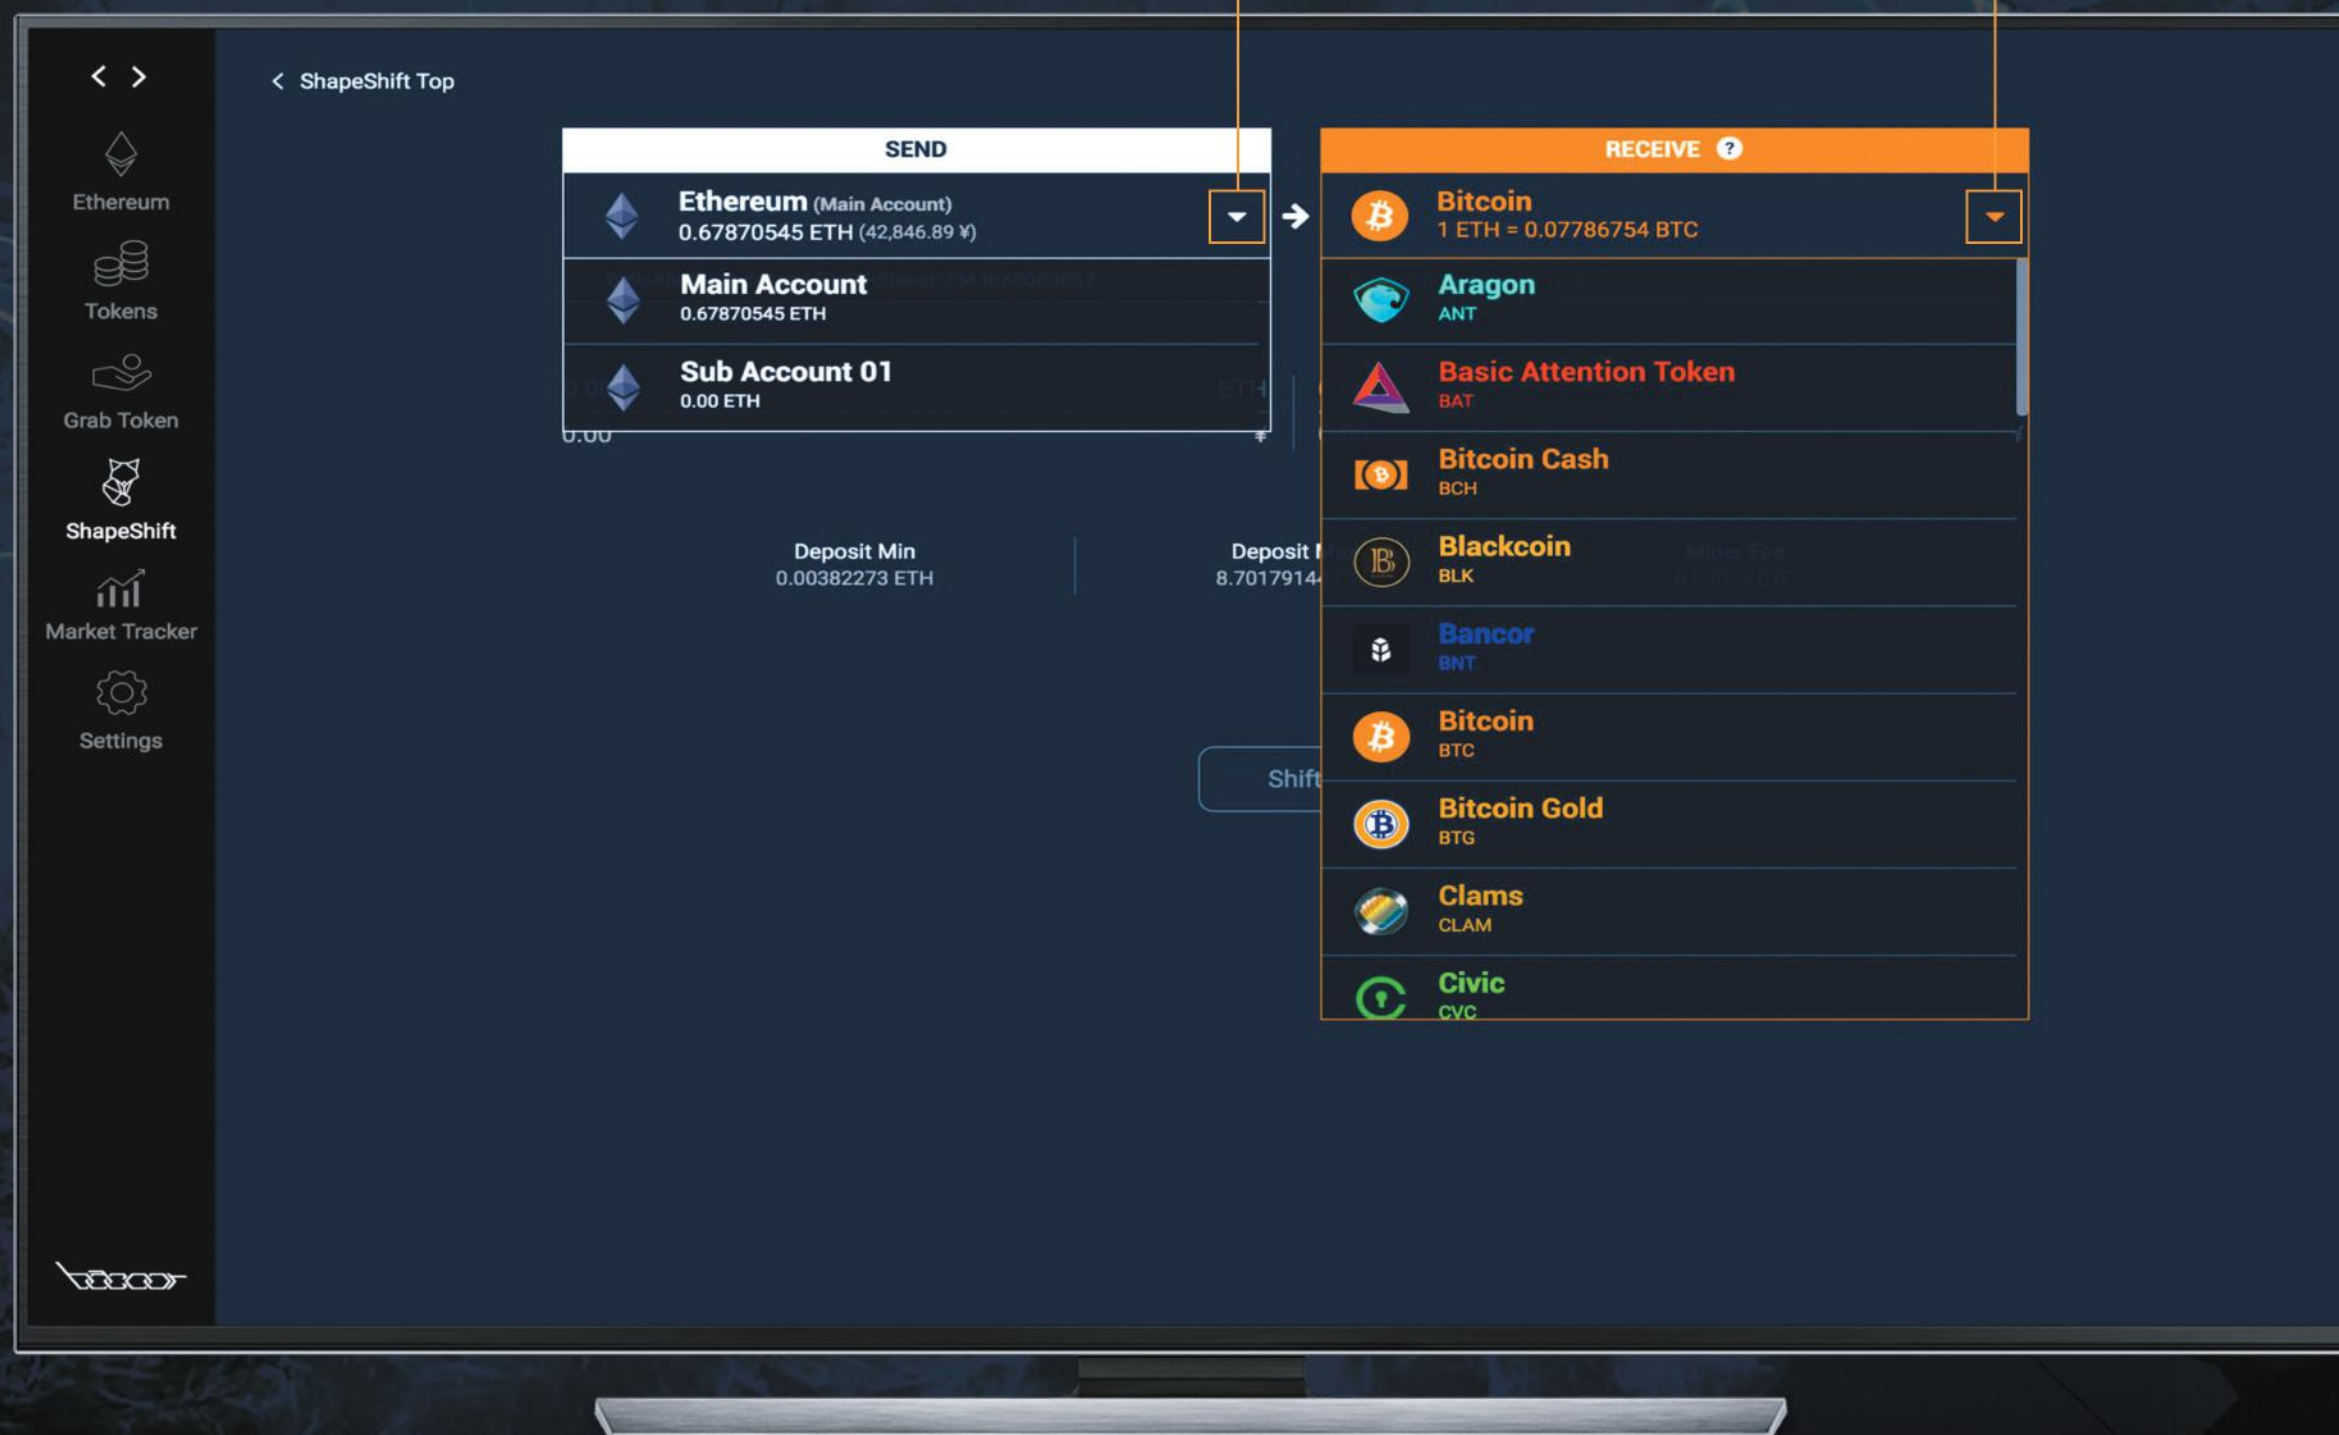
< >

Ethereum

Tokens

Grab Token

ShapeShift

Market Tracker

Settings

< ShapeShift Top

SEND

Ethereum (Main Account)
0.67870545 ETH (42,846.89 ¥)

Main Account
0.67870545 ETH

Sub Account 01
0.00 ETH

0.00

Deposit Min
0.00382273 ETH

Deposit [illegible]
8.7017914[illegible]

Shift

RECEIVE ?

Bitcoin
1 ETH = 0.07786754 BTC

Aragon
ANT

Basic Attention Token
BAT

Bitcoin Cash
BCH

Blackcoin
BLK

Bancor
BNT

Bitcoin
BTC

Bitcoin Gold
BTG

Clams
CLAM

Civic
CVC